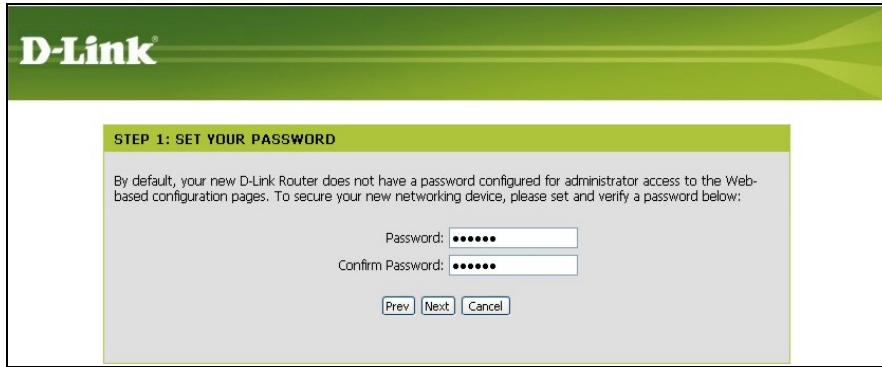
D-Link

STEP 1: SET YOUR PASSWORD

By default, your new D-Link Router does not have a password configured for administrator access to the Web-based configuration pages. To secure your new networking device, please set and verify a password below:

Password: ••••••

Confirm Password: ••••••

Prev Next Cancel